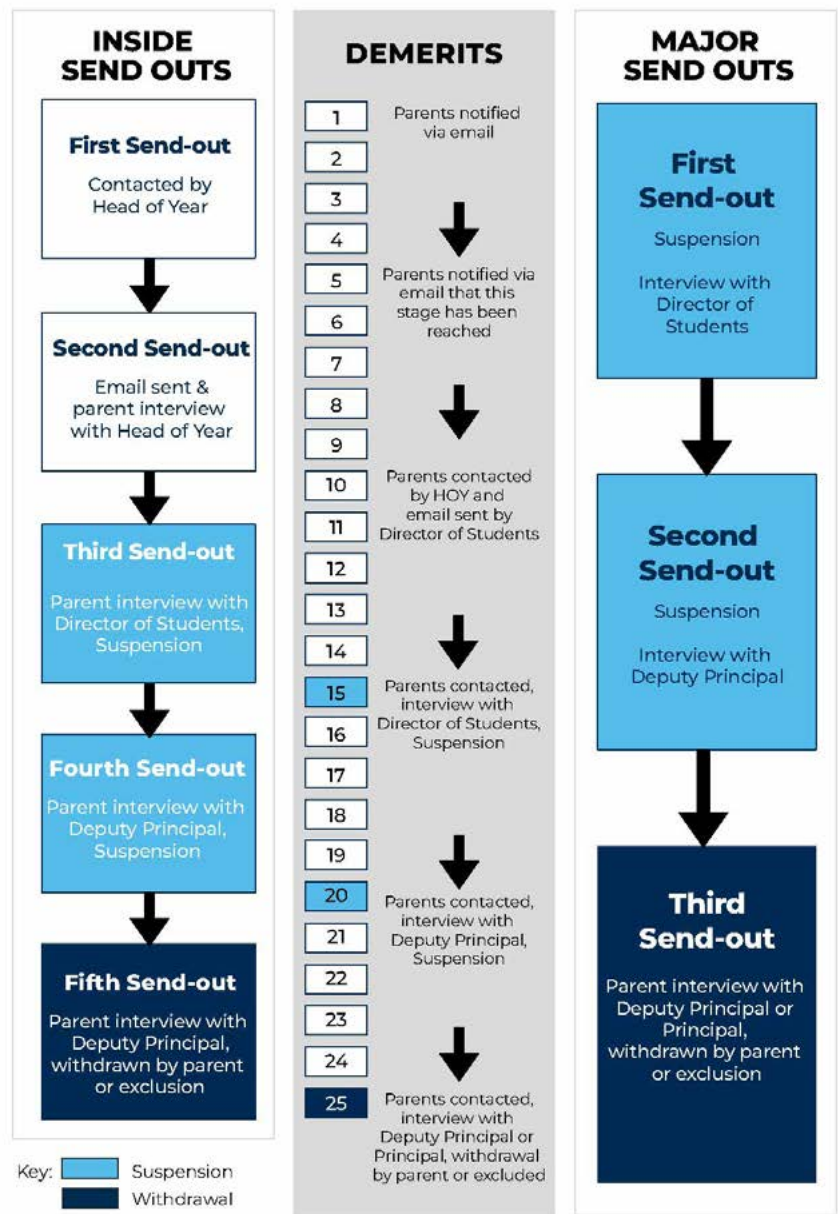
INSIDE SEND OUTS

First Send-out
Contacted by Head of Year

Second Send-out
Email sent & parent interview with Head of Year

Third Send-out
Parent interview with Director of Students, Suspension

Fourth Send-out
Parent interview with Deputy Principal, Suspension

Fifth Send-out
Parent interview with Deputy Principal, withdrawn by parent or exclusion

Key: Suspension
Withdrawal

DEMERITS

1 Parents notified via email
2
3
4
5 Parents notified via email that this stage has been reached
6
7
8
9
10 Parents contacted by HOY and email sent by Director of Students
11
12
13
14
15 Parents contacted, interview with Director of Students, Suspension
16
17
18
19
20 Parents contacted, interview with Deputy Principal, Suspension
21
22
23
24
25 Parents contacted, interview with Deputy Principal or Principal, withdrawal by parent or excluded

MAJOR SEND OUTS

First Send-out
Suspension

Interview with Director of Students

Second Send-out
Suspension

Interview with Deputy Principal

Third Send-out
Parent interview with Deputy Principal or Principal, withdrawn by parent or exclusion